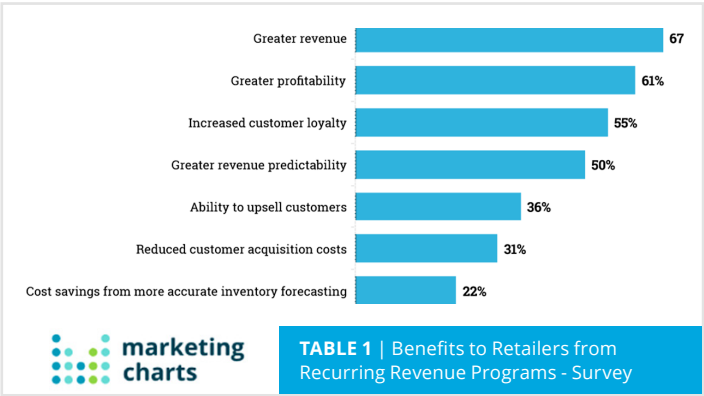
Greater revenue 67

Greater profitability 61%

Increased customer loyalty 55%

Greater revenue predictability 50%

Ability to upsell customers 36%

Reduced customer acquisition costs 31%

Cost savings from more accurate inventory forecasting 22%

marketing charts

TABLE 1 | Benefits to Retailers from Recurring Revenue Programs - Survey